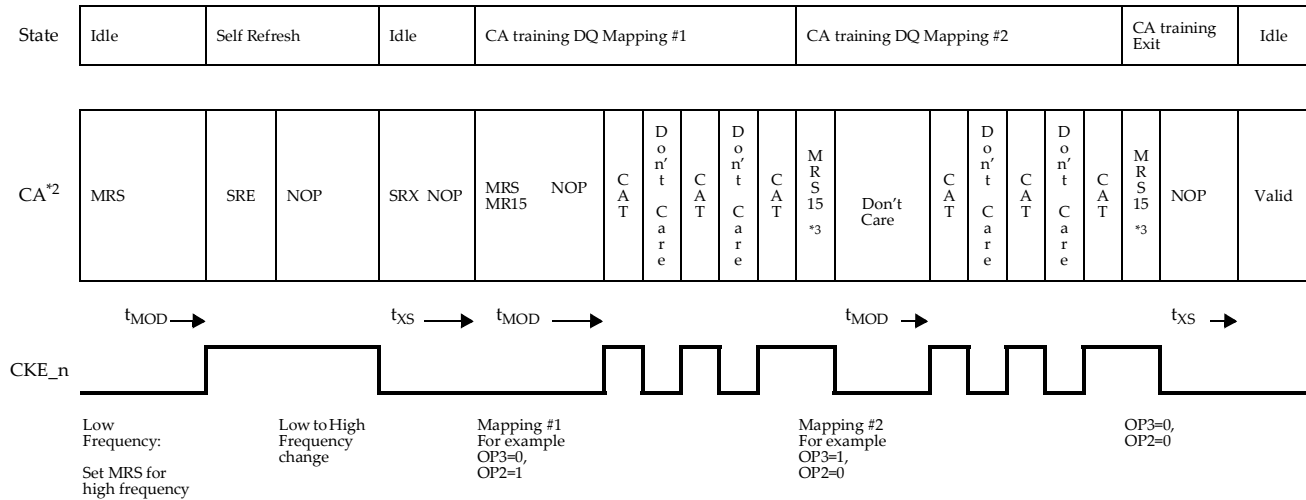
| State | Idle | Self Refresh | Idle | CA training DQ Mapping #1 | CA training DQ Mapping #2 | CA training Exit | Idle |
|---|---|---|---|---|---|---|---|

| CA$^{*2}$ | MRS | SRE | NOP | SRX NOP | MRS MR15 NOP | CAT | Don't Care | CAT | Don't Care | CAT | MRS 15 *3 | Don't Care | CAT | Don't Care | CAT | Don't Care | CAT | MRS 15 *3 | NOP | Valid |
|---|---|---|---|---|---|---|---|---|---|---|---|---|---|---|---|---|---|---|---|---|

$t_{MOD}$ $t_{XS}$ $t_{MOD}$ $t_{MOD}$ $t_{XS}$

CKE_n

Low Frequency:

Set MRS for high frequency

Low to High Frequency change

Mapping #1 For example OP3=0, OP2=1

Mapping #2 For example OP3=1, OP2=0

OP3=0, OP2=0